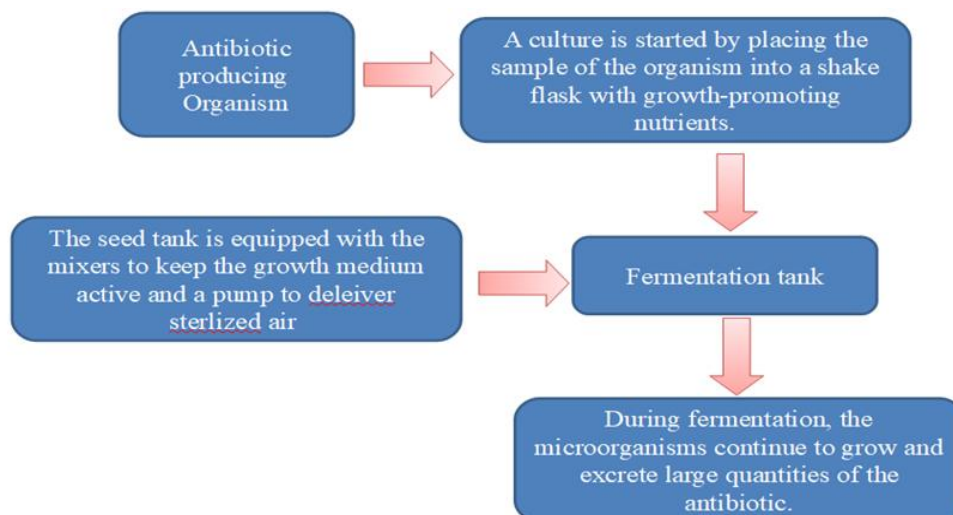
Antibiotic producing Organism

A culture is started by placing the sample of the organism into a shake flask with growth-promoting nutrients.

The seed tank is equipped with the mixers to keep the growth medium active and a pump to deleiver sterlized air

Fermentation tank

During fermentation, the microorganisms continue to grow and excrete large quantities of the antibiotic.